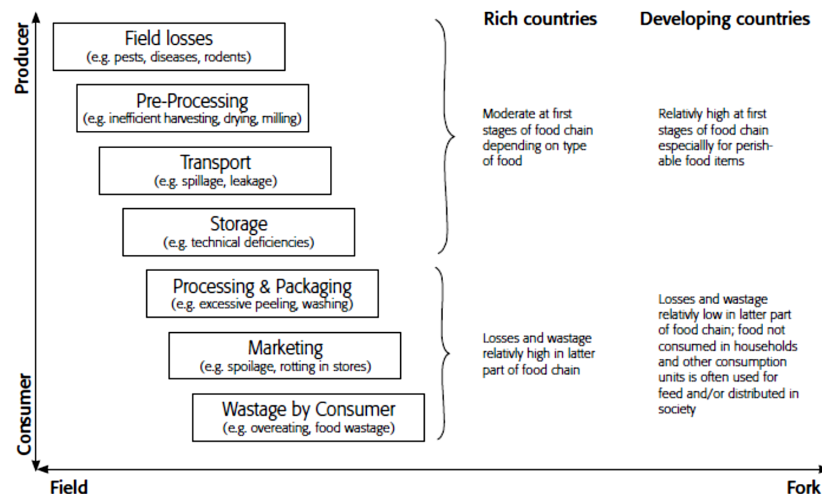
Producer

Consumer

Field losses
(e.g. pests, diseases, rodents)

Pre-Processing
(e.g. inefficient harvesting, drying, milling)

Transport
(e.g. spillage, leakage)

Storage
(e.g. technical deficiencies)

Processing & Packaging
(e.g. excessive peeling, washing)

Marketing
(e.g. spoilage, rotting in stores)

Wastage by Consumer
(e.g. overeating, food wastage)

Rich countries

Moderate at first stages of food chain depending on type of food

Losses and wastage relativly high in latter part of food chain

Developing countries

Relativly high at first stages of food chain especiallly for perishable food items

Losses and wastage relativly low in latter part of food chain; food not consumed in households and other consumption units is often used for feed and/or distributed in society

Field

Fork